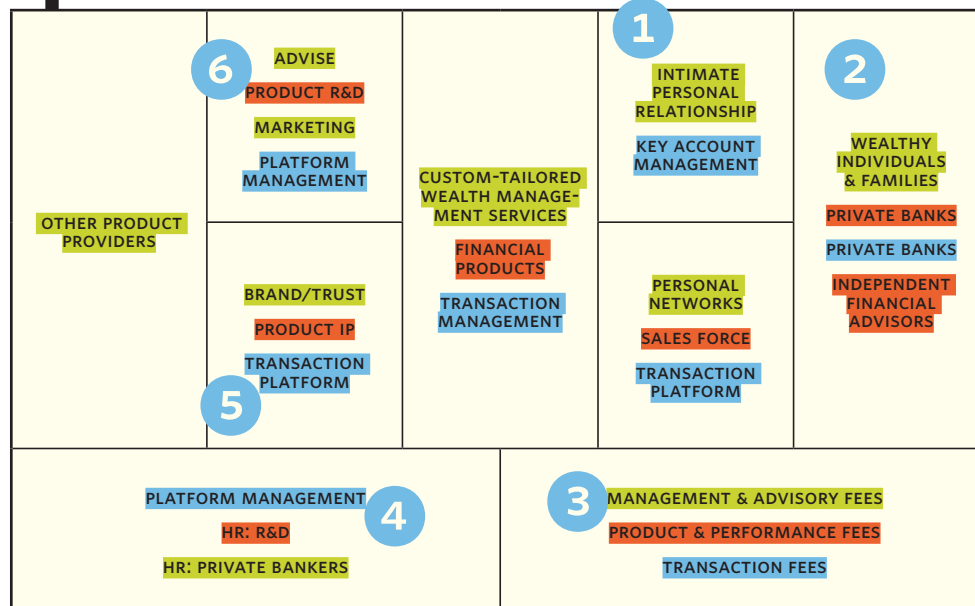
OTHER PRODUCT PROVIDERS

6

ADVISE

PRODUCT R&D

MARKETING

PLATFORM MANAGEMENT

BRAND/TRUST

PRODUCT IP

TRANSACTION PLATFORM

5

CUSTOM-TAILORED WEALTH MANAGEMENT SERVICES

FINANCIAL PRODUCTS

TRANSACTION MANAGEMENT

1

INTIMATE PERSONAL RELATIONSHIP

KEY ACCOUNT MANAGEMENT

PERSONAL NETWORKS

SALES FORCE

TRANSACTION PLATFORM

2

WEALTHY INDIVIDUALS & FAMILIES

PRIVATE BANKS

PRIVATE BANKS

INDEPENDENT FINANCIAL ADVISORS

PLATFORM MANAGEMENT

4

HR: R&D

HR: PRIVATE BANKERS

3

MANAGEMENT & ADVISORY FEES

PRODUCT & PERFORMANCE FEES

TRANSACTION FEES